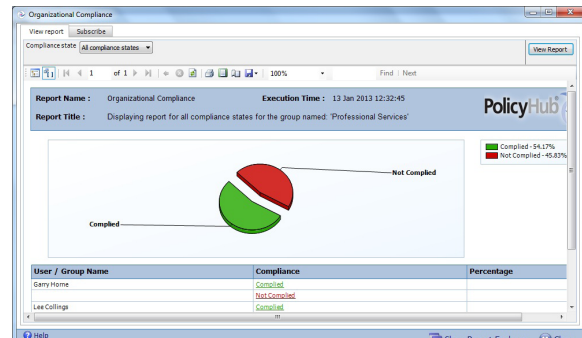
Organizational Compliance

View report | Subscribe

Compliance state: All compliance states

View Report

1 of 1 | 100% | Find | Next

Report Name : Organizational Compliance

Execution Time : 13 Jan 2013 12:32:45

Report Title : Displaying report for all compliance states for the group named: 'Professional Services'

PolicyHub

Not Complied

Complied

Complied - 54.17%
Not Complied - 45.83%

| User / Group Name | Compliance | Percentage |
|---|---|---|
| Garry Home | Complied | |
| | Not Complied | |
| Lee Collings | Complied | |

Help